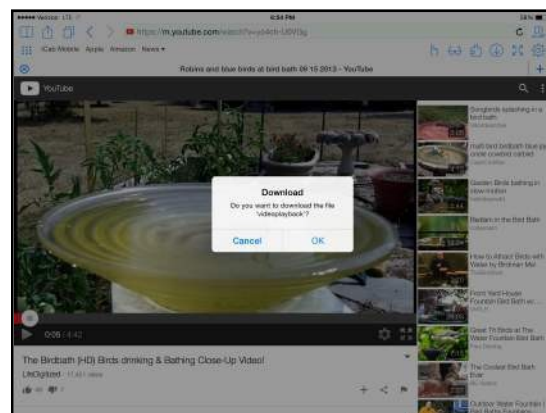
••••• Verizon LTE
6:54 PM
56%
https://m.youtube.com/watch?v=
iCab Mobile Apple Amazon News
Robins and blue birds at bird bath 09 15 2013 - YouTube
YouTube
Download
Do you want to download the file "videoplayback"?
Cancel
OK
0:05 / 4:42
The Birdbath [HD] Birds drinking & Bathing Close-Up Video!
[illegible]
Songbirds splashing in a bird bath
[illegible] bird birdbath blue jay
Garden Birds bathing in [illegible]
Redstart in the Bird Bath
How to Attract Birds with Water by Birdman Mel
Front Yard Header Fountain Bird Bath w...
Great Tit Birds at The Water Fountain Bird Bath
The Coolest Bird Bath Ever
Outdoor Water Fountain | Bird Bath Fountains